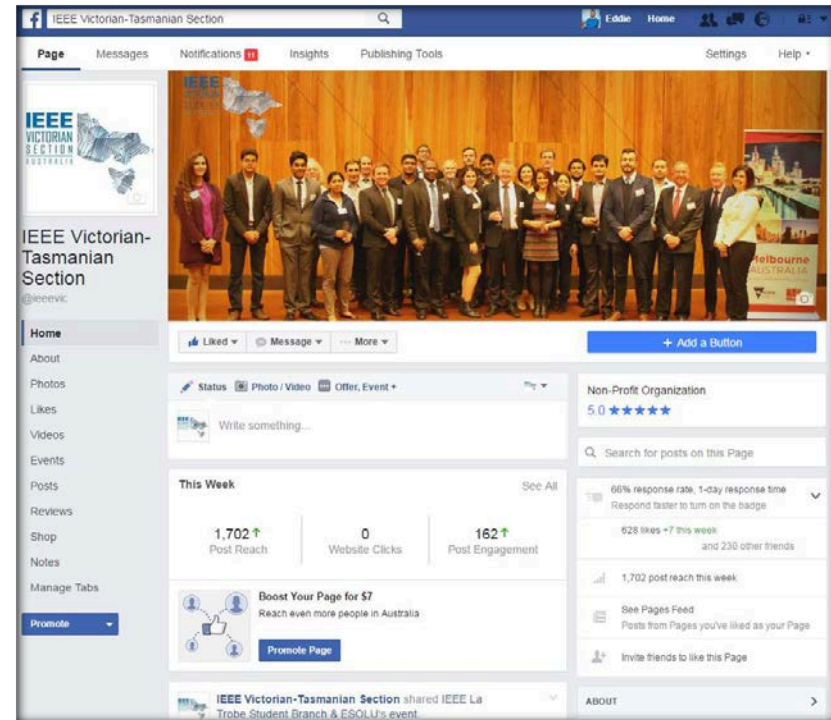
f IEEE Victorian-Tasmanian Section

Eddie Home

Page Messages Notifications 11 Insights Publishing Tools Settings Help ▾

IEEE VICTORIAN SECTION AUSTRALIA

IEEE Victorian-Tasmanian Section
@ieeevic

Home
About
Photos
Likes
Videos
Events
Posts
Reviews
Shop
Notes
Manage Tabs

Promote

IEEE

Melbourne AUSTRALIA

Liked ▾ Message ▾ More ▾

+ Add a Button

Status Photo / Video Offer, Event +

Write something...

This Week See All

1,702 ↑ Post Reach

0 Website Clicks

162 ↑ Post Engagement

Boost Your Page for $7
Reach even more people in Australia

Promote Page

IEEE Victorian-Tasmanian Section shared IEEE La Trobe Student Branch & ESOLU's event.

Non-Profit Organization
5.0 ★★★★★

Search for posts on this Page

66% response rate, 1-day response time
Respond faster to turn on the badge

628 likes +7 this week
and 230 other friends

1,702 post reach this week

See Pages Feed
Posts from Pages you've liked as your Page

Invite friends to like this Page

ABOUT